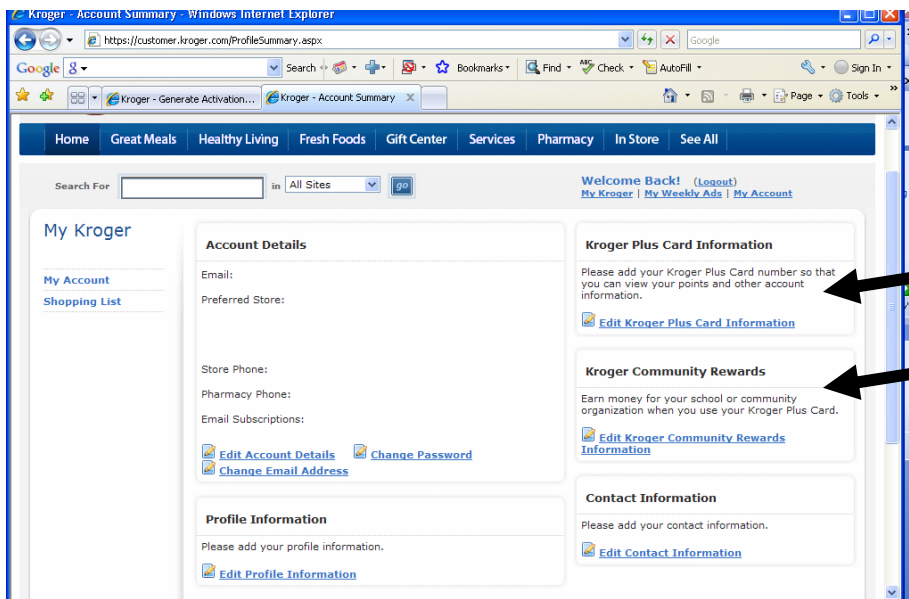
Kroger - Account Summary - Windows Internet Explorer

https://customer.kroger.com/ProfileSummary.aspx

Google

Google Search Bookmarks Find Check AutoFill Sign In

Kroger - Generate Activation... Kroger - Account Summary

Page Tools

Home Great Meals Healthy Living Fresh Foods Gift Center Services Pharmacy In Store See All

Search For in All Sites go

Welcome Back! (Logout)
My Kroger | My Weekly Ads | My Account

My Kroger

My Account
Shopping List

Account Details

Email:

Preferred Store:

Store Phone:

Pharmacy Phone:

Email Subscriptions:

Edit Account Details Change Password
Change Email Address

Profile Information

Please add your profile information.

Edit Profile Information

Kroger Plus Card Information

Please add your Kroger Plus Card number so that you can view your points and other account information.

Edit Kroger Plus Card Information

Kroger Community Rewards

Earn money for your school or community organization when you use your Kroger Plus Card.

Edit Kroger Community Rewards Information

Contact Information

Please add your contact information.

Edit Contact Information